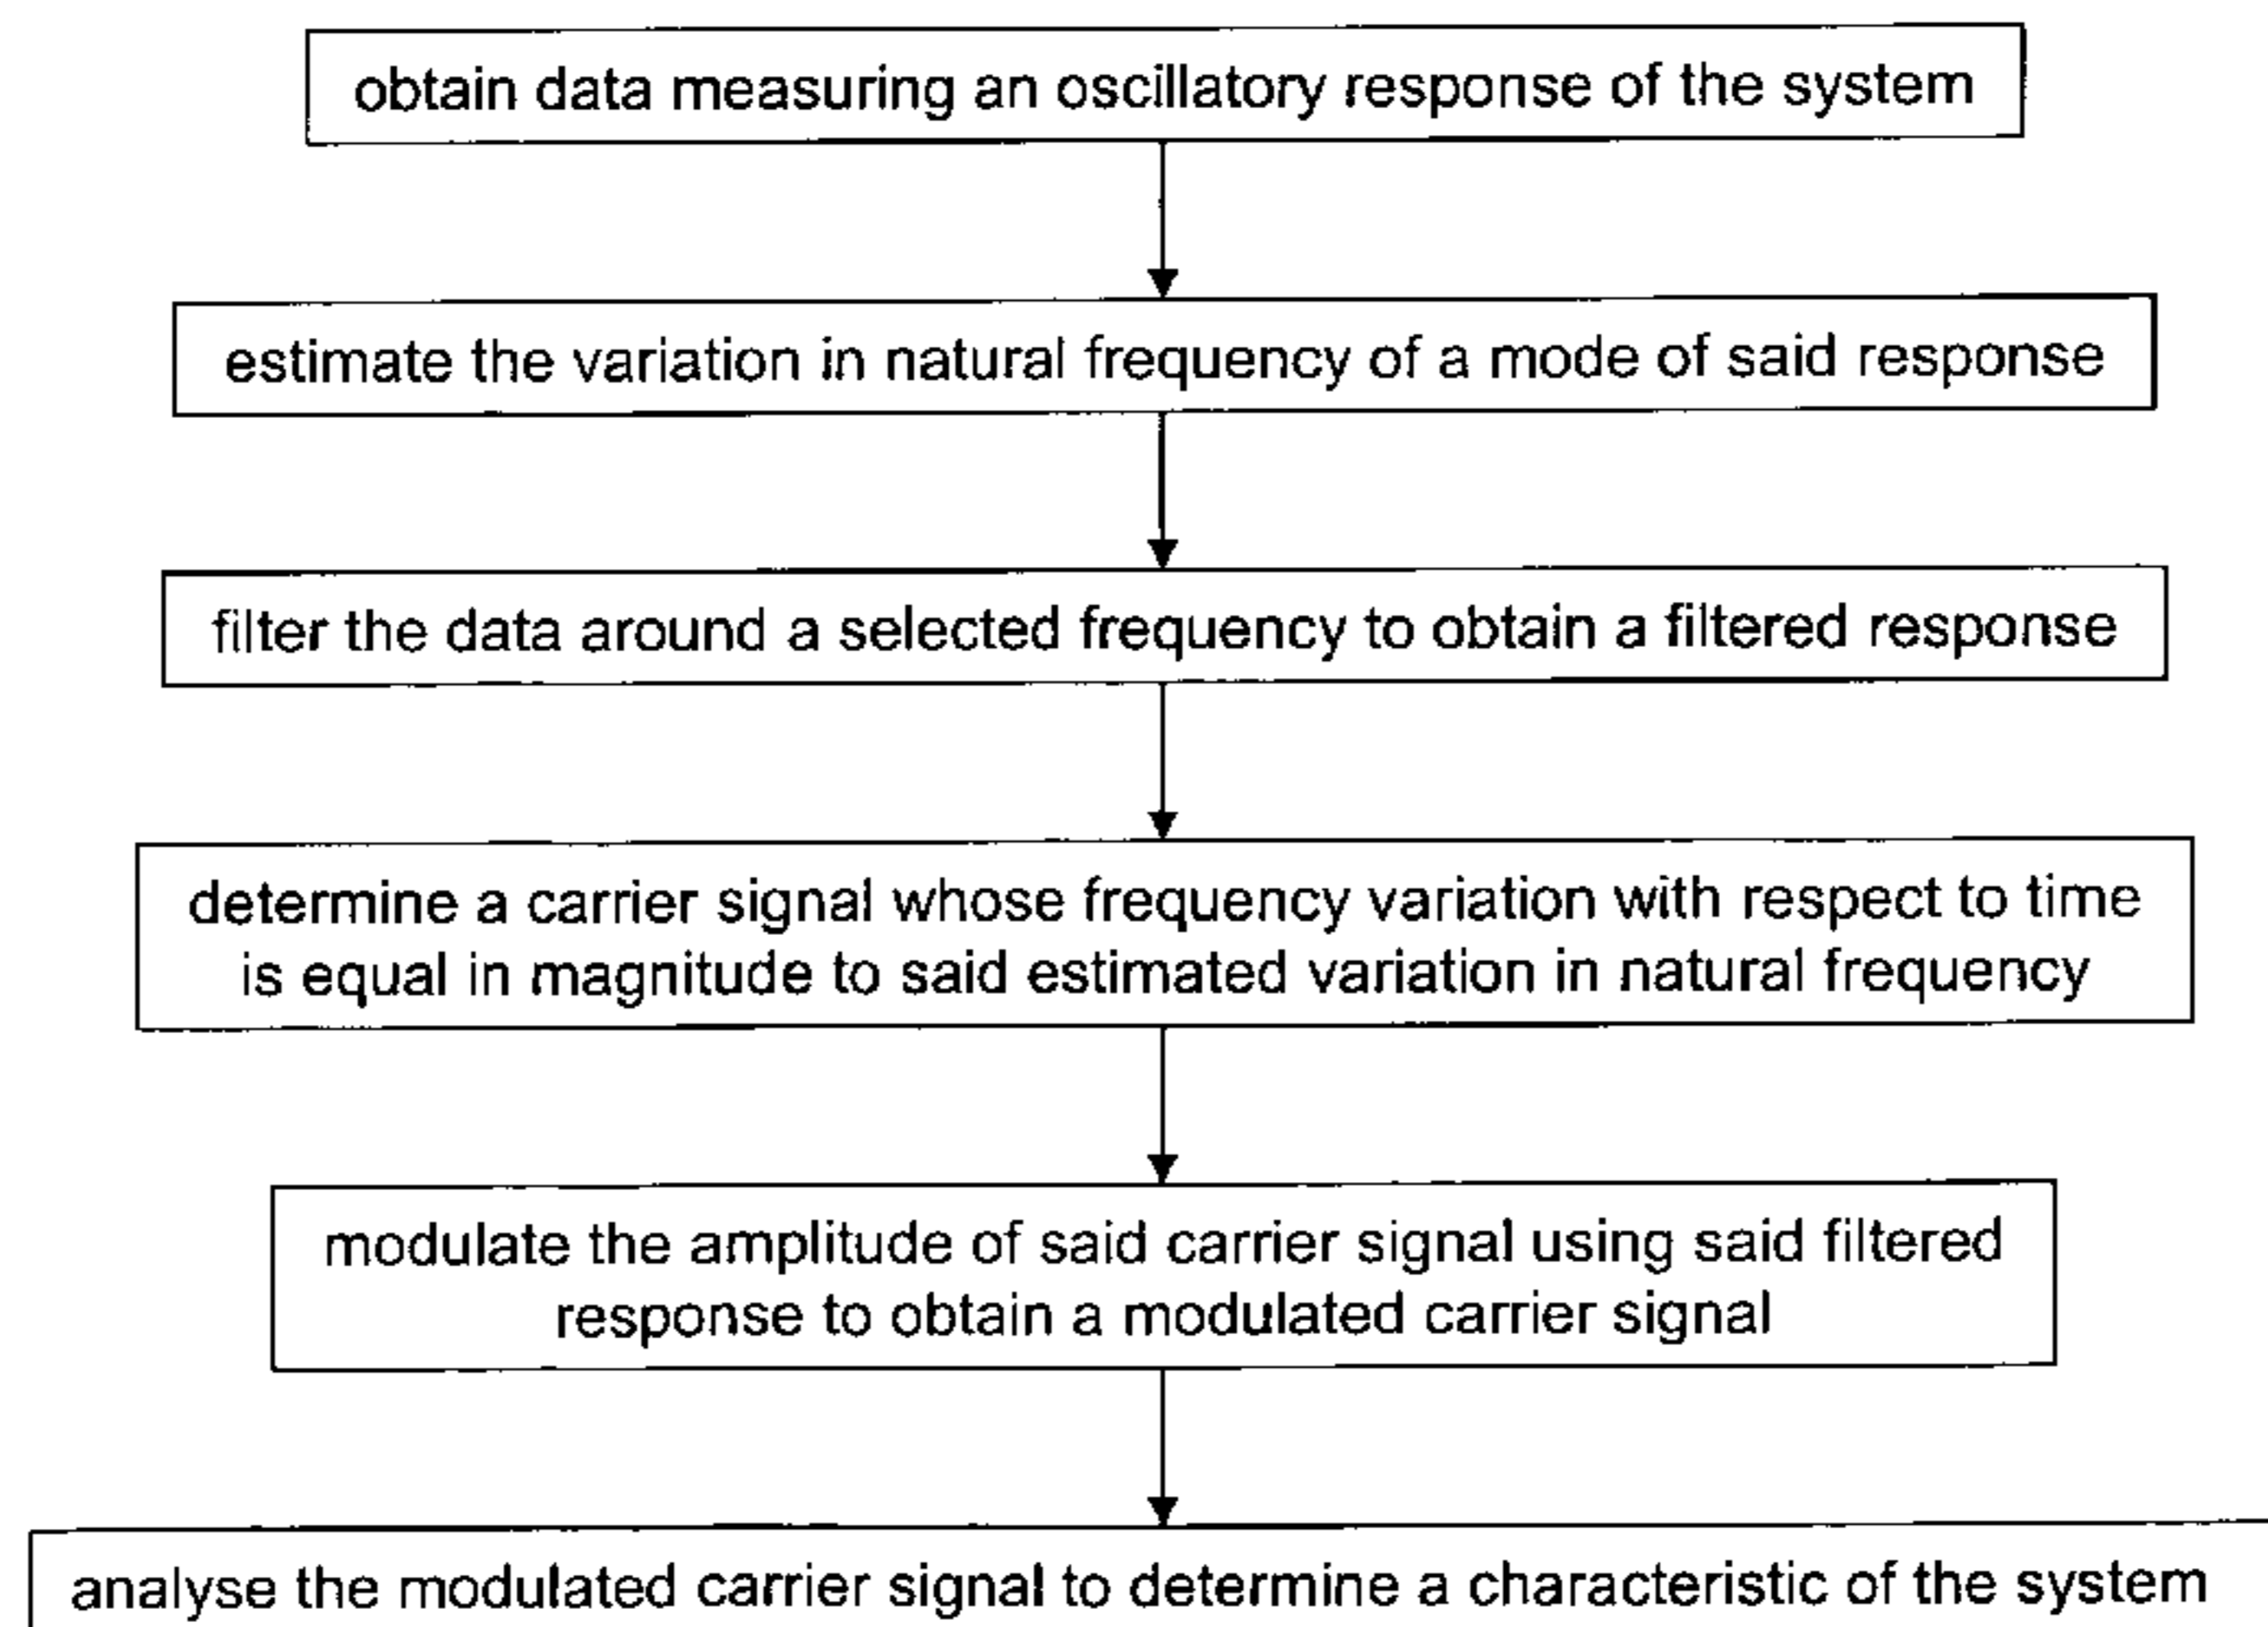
obtain data measuring an oscillatory response of the system

estimate the variation in natural frequency of a mode of said response

filter the data around a selected frequency to obtain a filtered response

determine a carrier signal whose frequency variation with respect to time is equal in magnitude to said estimated variation in natural frequency

modulate the amplitude of said carrier signal using said filtered response to obtain a modulated carrier signal

analyse the modulated carrier signal to determine a characteristic of the system